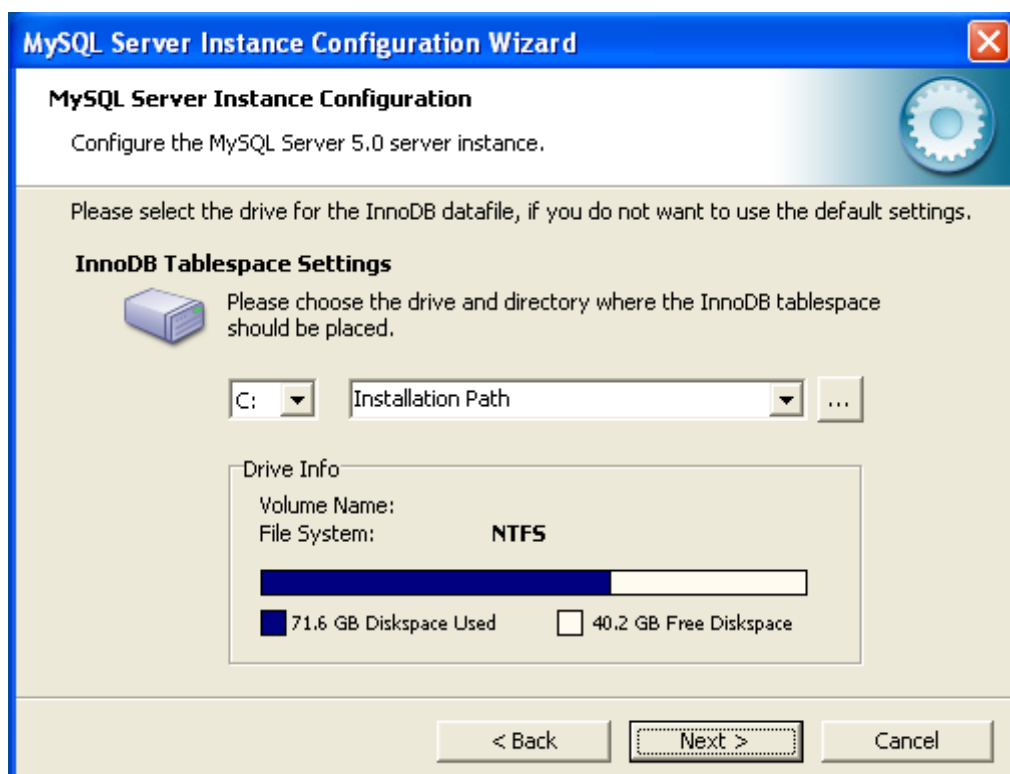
MySQL Server Instance Configuration Wizard

MySQL Server Instance Configuration

Configure the MySQL Server 5.0 server instance.

Please select the drive for the InnoDB datafile, if you do not want to use the default settings.

InnoDB Tablespace Settings

Please choose the drive and directory where the InnoDB tablespace should be placed.

C:

Installation Path

...

Drive Info

Volume Name:

File System: NTFS

71.6 GB Diskspace Used

40.2 GB Free Diskspace

< Back

Next >

Cancel